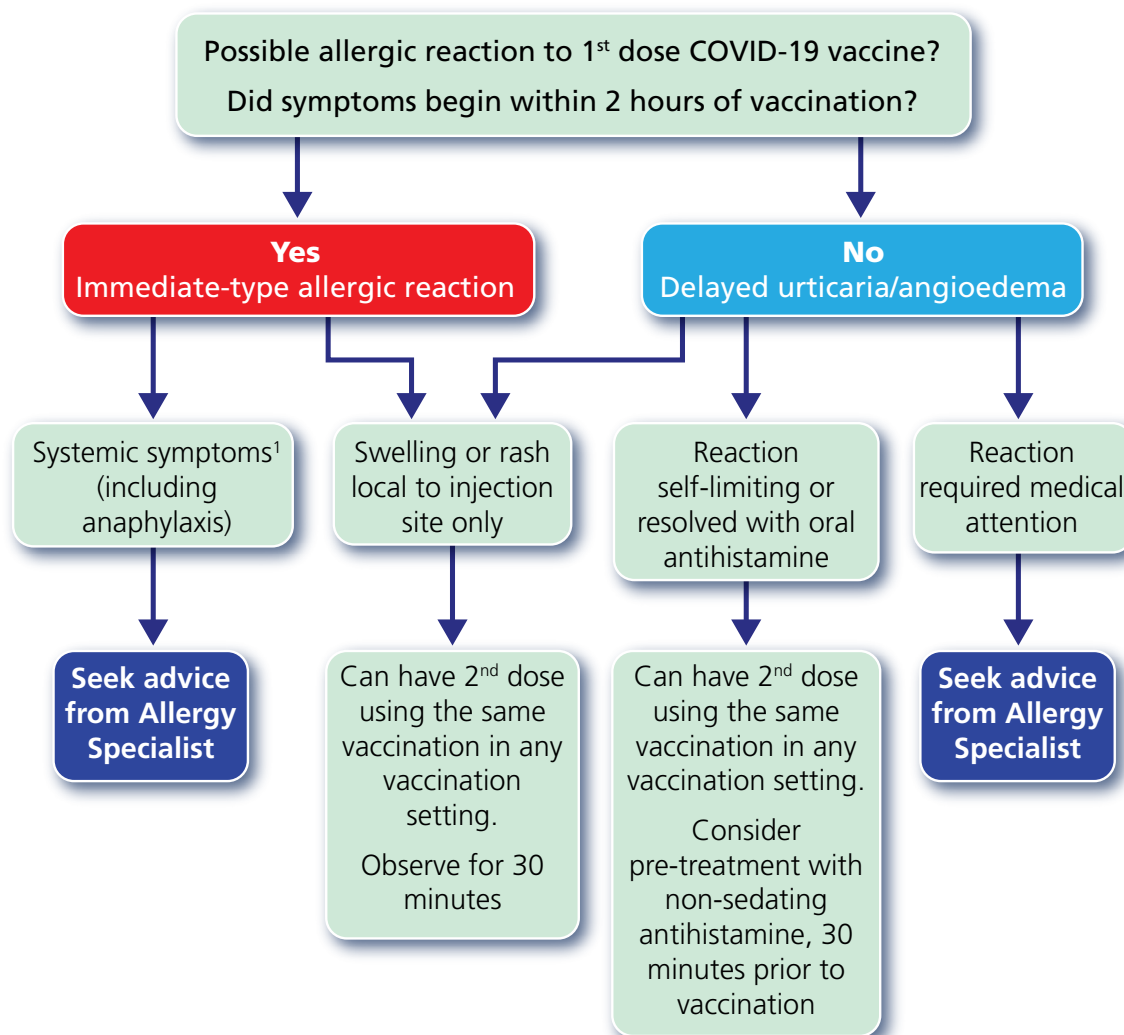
Possible allergic reaction to 1$^{st}$ dose COVID-19 vaccine?
Did symptoms begin within 2 hours of vaccination?

Yes
Immediate-type allergic reaction

No
Delayed urticaria/angioedema

Systemic symptoms$^{1}$ (including anaphylaxis)

Seek advice from Allergy Specialist

Swelling or rash local to injection site only

Can have 2$^{nd}$ dose using the same vaccination in any vaccination setting.

Observe for 30 minutes

Reaction self-limiting or resolved with oral antihistamine

Can have 2$^{nd}$ dose using the same vaccination in any vaccination setting.

Consider pre-treatment with non-sedating antihistamine, 30 minutes prior to vaccination

Reaction required medical attention

Seek advice from Allergy Specialist